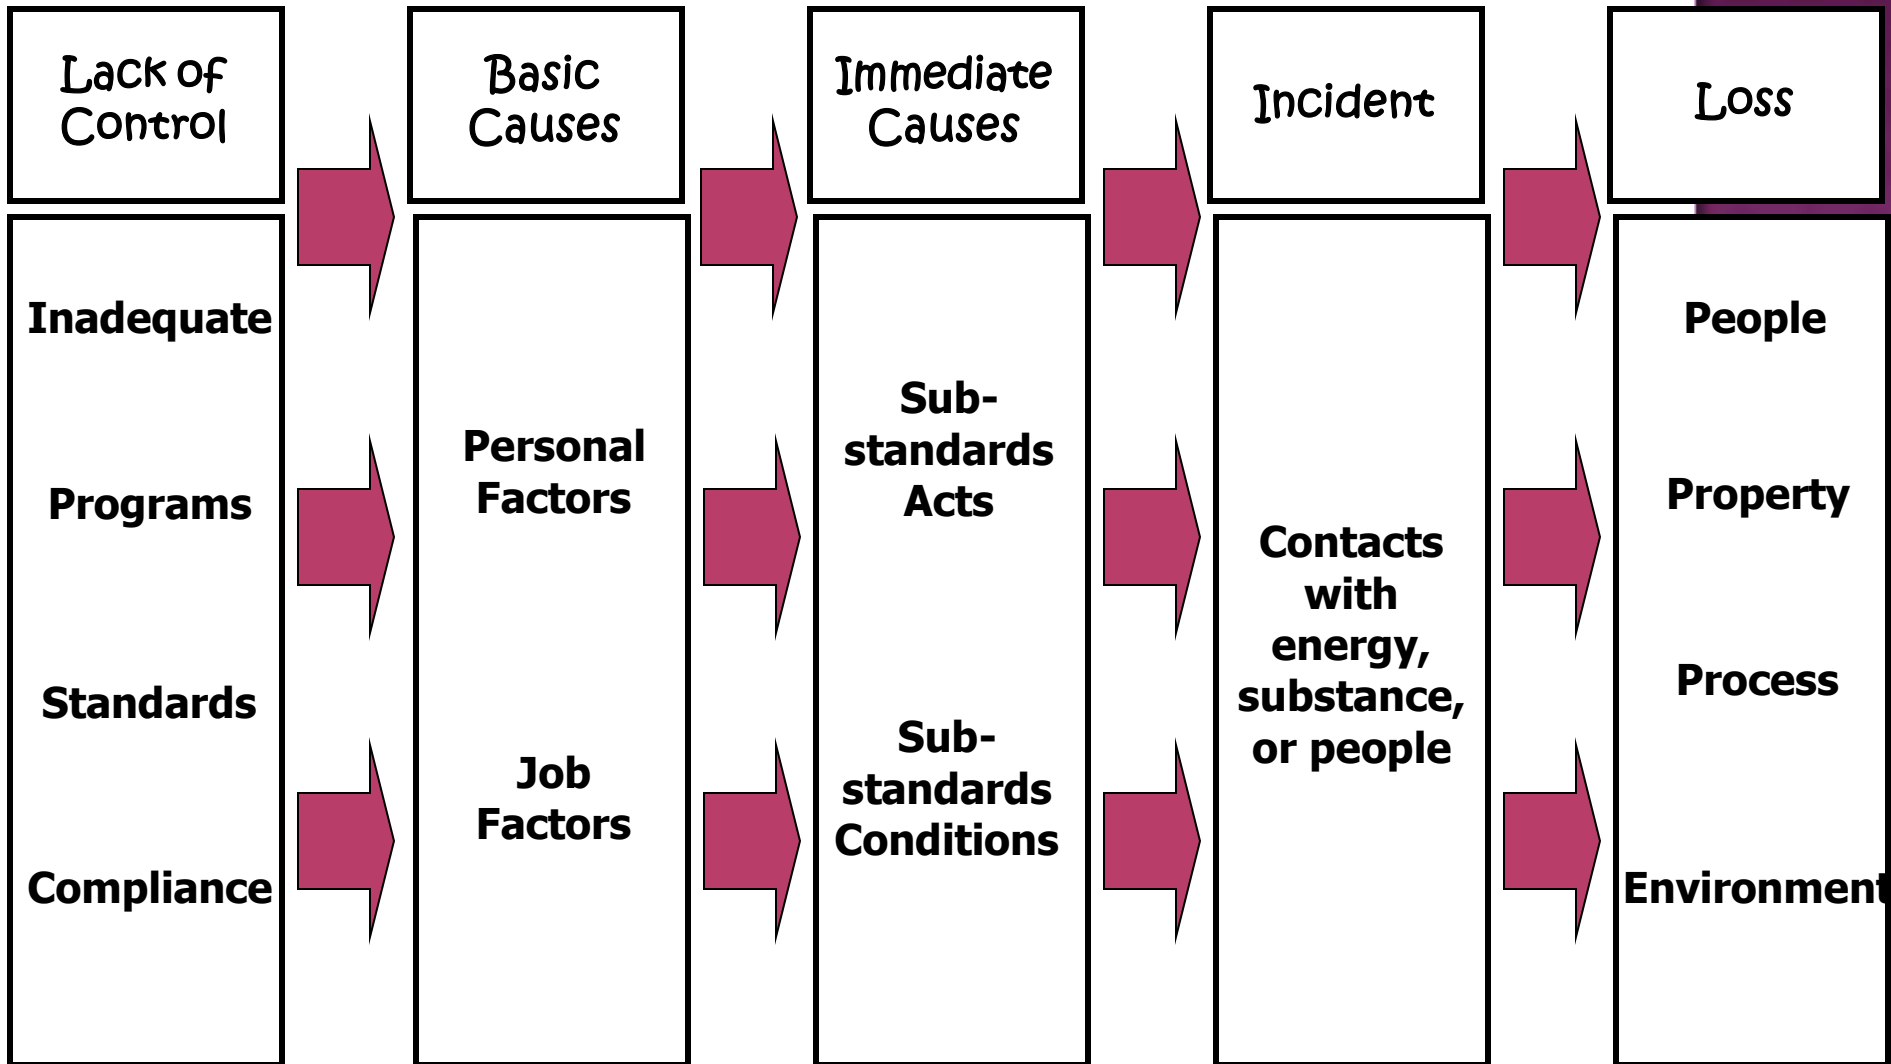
Lack of Control

Inadequate

Programs

Standards

Compliance

Basic Causes

Personal Factors

Job Factors

Immediate Causes

Sub-standards Acts

Sub-standards Conditions

Incident

Contacts with energy, substance, or people

Loss

People

Property

Process

Environment